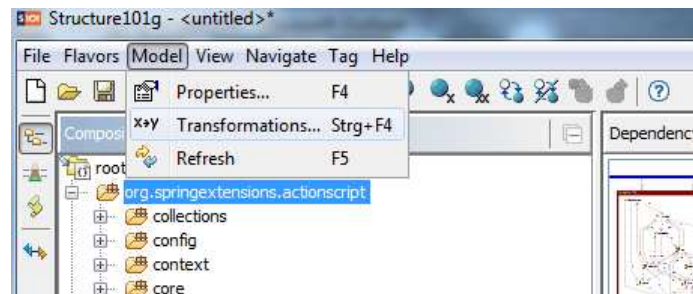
Structure101g - <untitled>*

File Flavors Model View Navigate Tag Help

Properties... F4
x>y Transformations... Strg+F4
Refresh F5

Compos

Dependency

root
org.springextensions.actionscript
collections
config
context
core